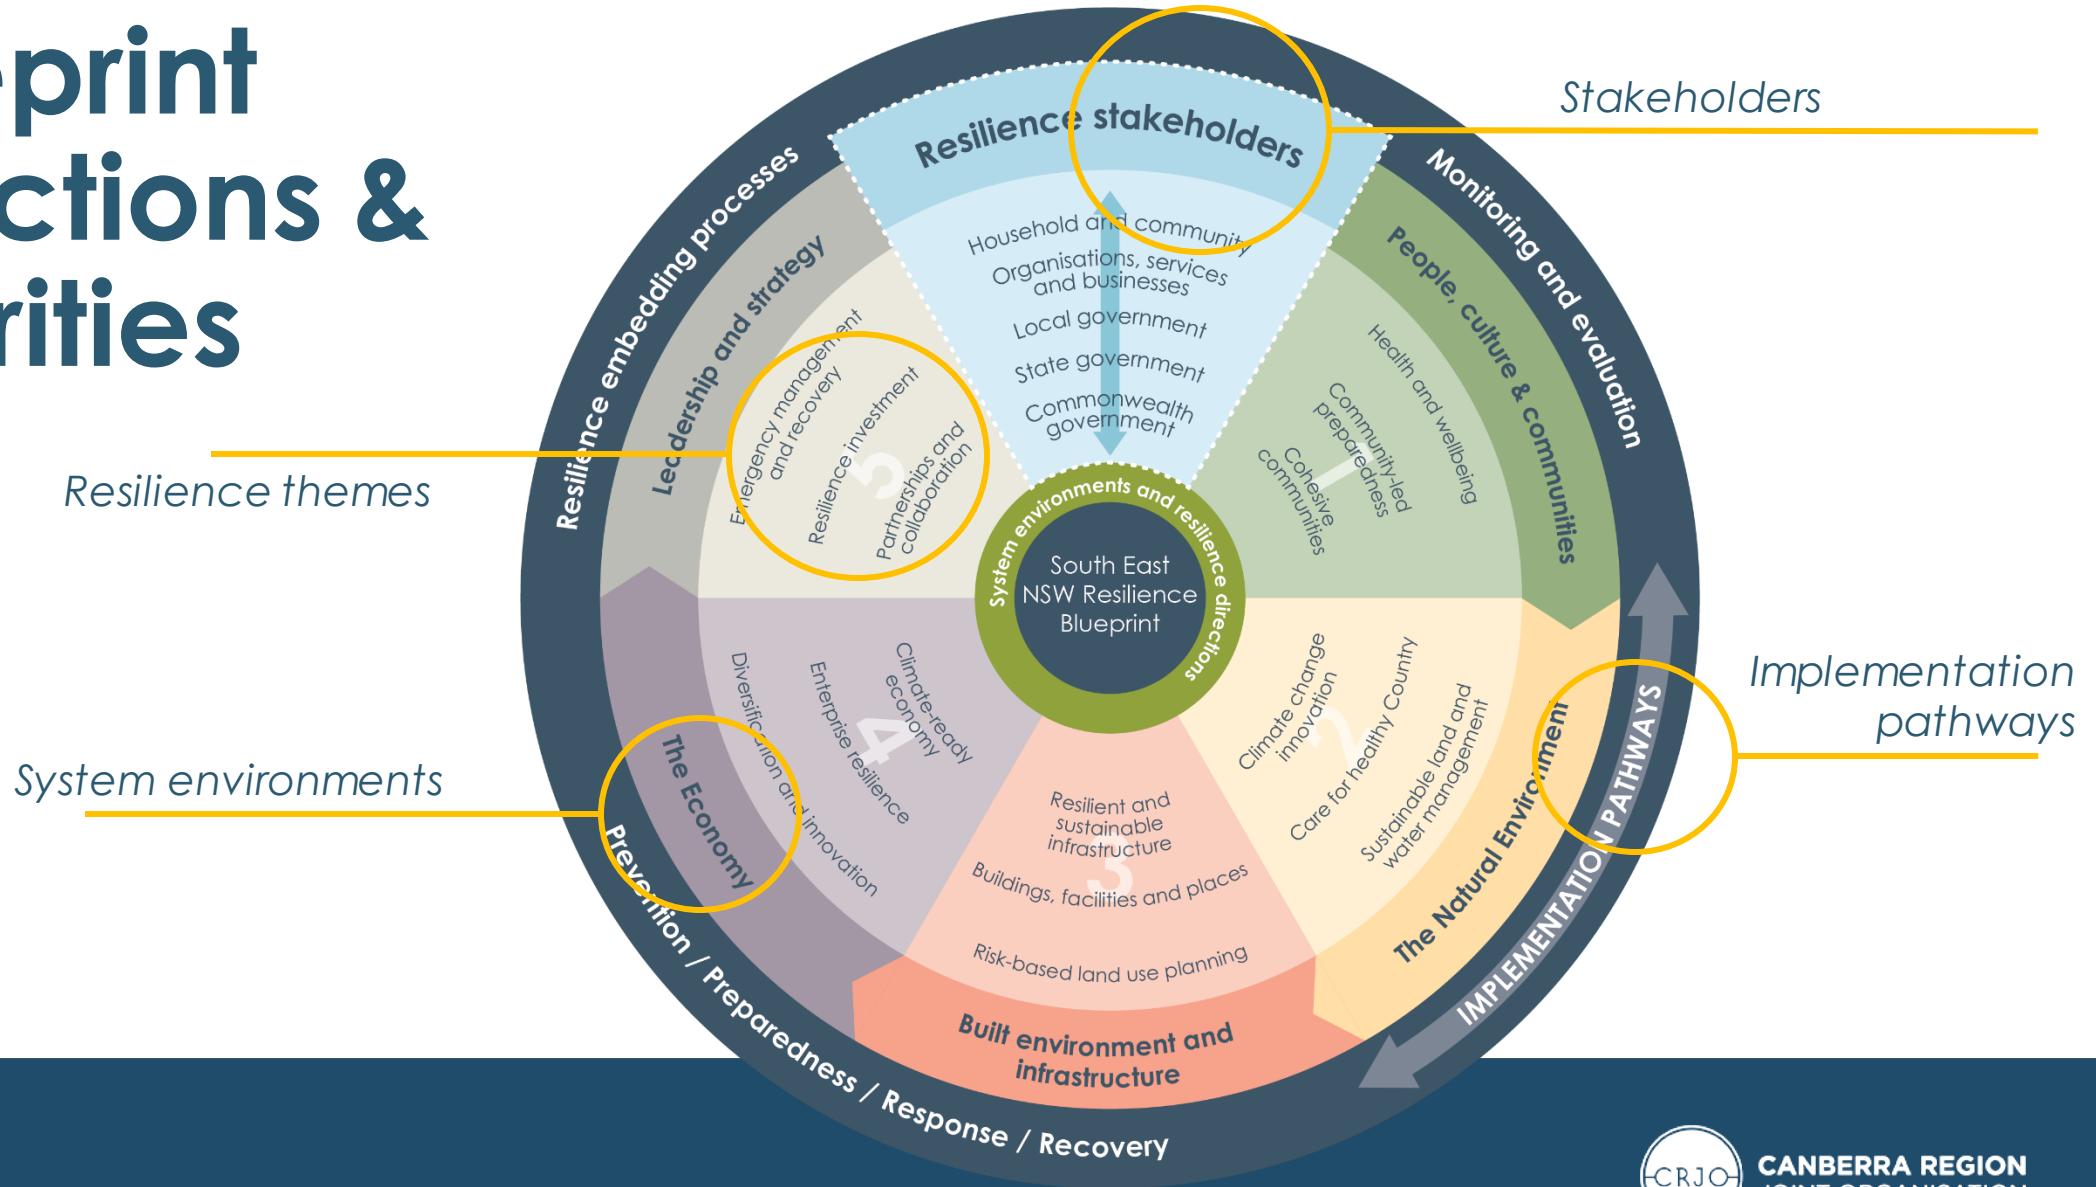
print
ctions &
rities

Stakeholders

Resilience themes

Implementation pathways

System environments

Resilience stakeholders

Household and community
Organisations, services and businesses
Local government
State government
Commonwealth government

Monitoring and evaluation

People, culture & communities

Health and wellbeing
Community-led preparedness
Cohesive communities

1

Resilience embedding processes

Leadership and strategy

Emergency management and recovery
Resilience investment
Partnerships and collaboration

5

System environments and resilience directions

South East NSW Resilience Blueprint

The Economy

Diversification and innovation
Enterprise resilience
Climate-ready economy

4

Resilient and sustainable infrastructure
Buildings, facilities and places
Risk-based land use planning

3

Built environment and infrastructure

Climate change innovation
Care for healthy Country
Sustainable land and water management

2

The Natural Environment

IMPLEMENTATION PATHWAYS

Prevention / Preparedness / Response / Recovery

CRJO
CANBERRA REGION